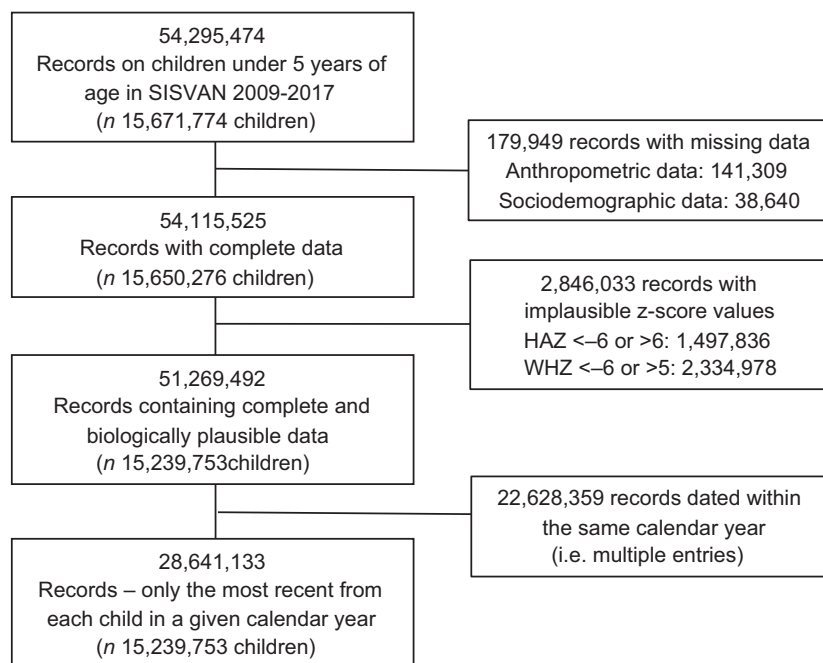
54,295,474
Records on children under 5 years of age in SISVAN 2009-2017
(*n* 15,671,774 children)

179,949 records with missing data
Anthropometric data: 141,309
Sociodemographic data: 38,640

54,115,525
Records with complete data
(*n* 15,650,276 children)

2,846,033 records with implausible z-score values
HAZ <–6 or >6: 1,497,836
WHZ <–6 or >5: 2,334,978

51,269,492
Records containing complete and biologically plausible data
(*n* 15,239,753children)

22,628,359 records dated within the same calendar year
(i.e. multiple entries)

28,641,133
Records – only the most recent from each child in a given calendar year
(*n* 15,239,753 children)